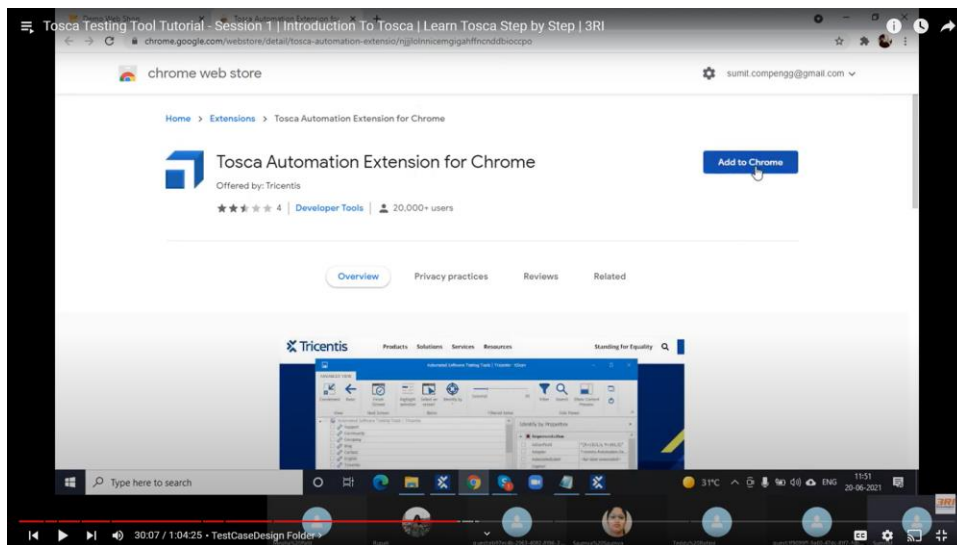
Tosca Testing Tool Tutorial - Session 1 | Introduction To Tosca | Learn Tosca Step by Step | 3RI

chrome.google.com/webstore/detail/tosca-automation-extensio/njjlolnnicemgigahffncnddbioccpo

chrome web store

sumit.compengg@gmail.com

Home > Extensions > Tosca Automation Extension for Chrome

Tosca Automation Extension for Chrome

Offered by: Tricentis

4 | Developer Tools | 20,000+ users

Add to Chrome

Overview Privacy practices Reviews Related

Tricentis Products Solutions Services Resources Standing for Equality

Automated Software Testing Tools | Tricentis - XScan

Identify by Properties

Type here to search

31°C ENG 11:51 20-06-2021

30:07 / 1:04:25 • TestCaseDesign Folder

3RI